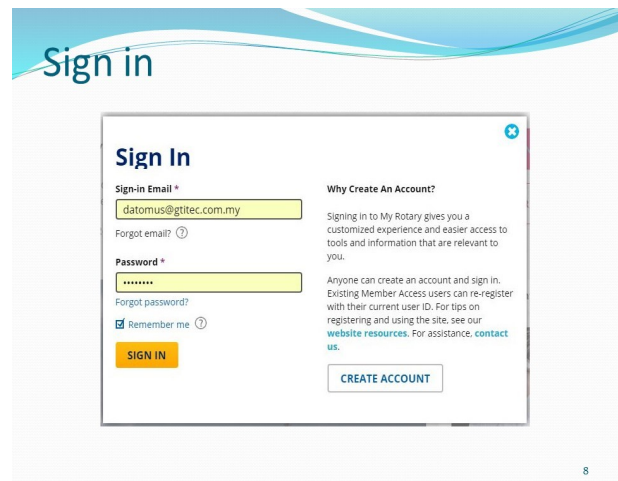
Sign in

Sign In

Sign-in Email *

datomus@gtitec.com.my

Forgot email? ?

Password *

••••••••

Forgot password?

☑ Remember me ?

SIGN IN

Why Create An Account?

Signing in to My Rotary gives you a customized experience and easier access to tools and information that are relevant to you.

Anyone can create an account and sign in. Existing Member Access users can re-register with their current user ID. For tips on registering and using the site, see our website resources. For assistance, contact us.

CREATE ACCOUNT

8